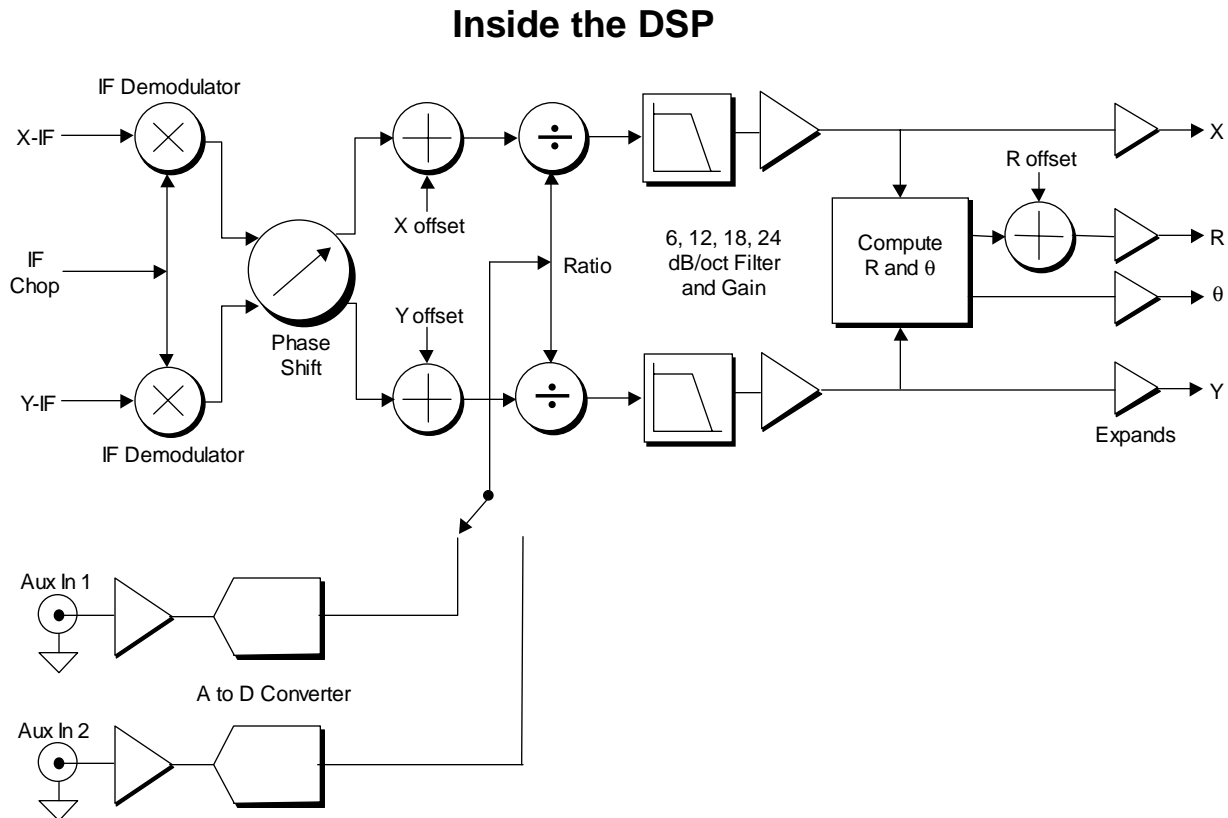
Inside the DSP

IF Demodulator

X-IF

IF Chop

Y-IF

IF Demodulator

Phase Shift

X offset

Y offset

Ratio

6, 12, 18, 24 dB/oct Filter and Gain

Compute R and $\theta$

R offset

X

R

$\theta$

Y

Expands

Aux In 1

A to D Converter

Aux In 2